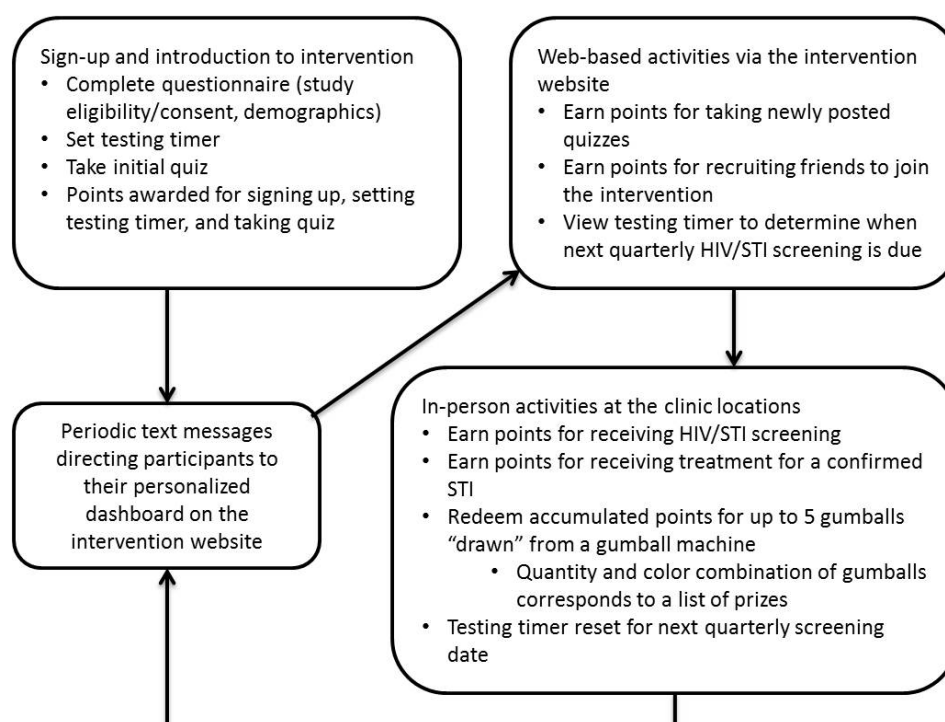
Sign-up and introduction to intervention
• Complete questionnaire (study eligibility/consent, demographics)
• Set testing timer
• Take initial quiz
• Points awarded for signing up, setting testing timer, and taking quiz

Web-based activities via the intervention website
• Earn points for taking newly posted quizzes
• Earn points for recruiting friends to join the intervention
• View testing timer to determine when next quarterly HIV/STI screening is due

Periodic text messages directing participants to their personalized dashboard on the intervention website

In-person activities at the clinic locations
• Earn points for receiving HIV/STI screening
• Earn points for receiving treatment for a confirmed STI
• Redeem accumulated points for up to 5 gumballs "drawn" from a gumball machine
  • Quantity and color combination of gumballs corresponds to a list of prizes
• Testing timer reset for next quarterly screening date